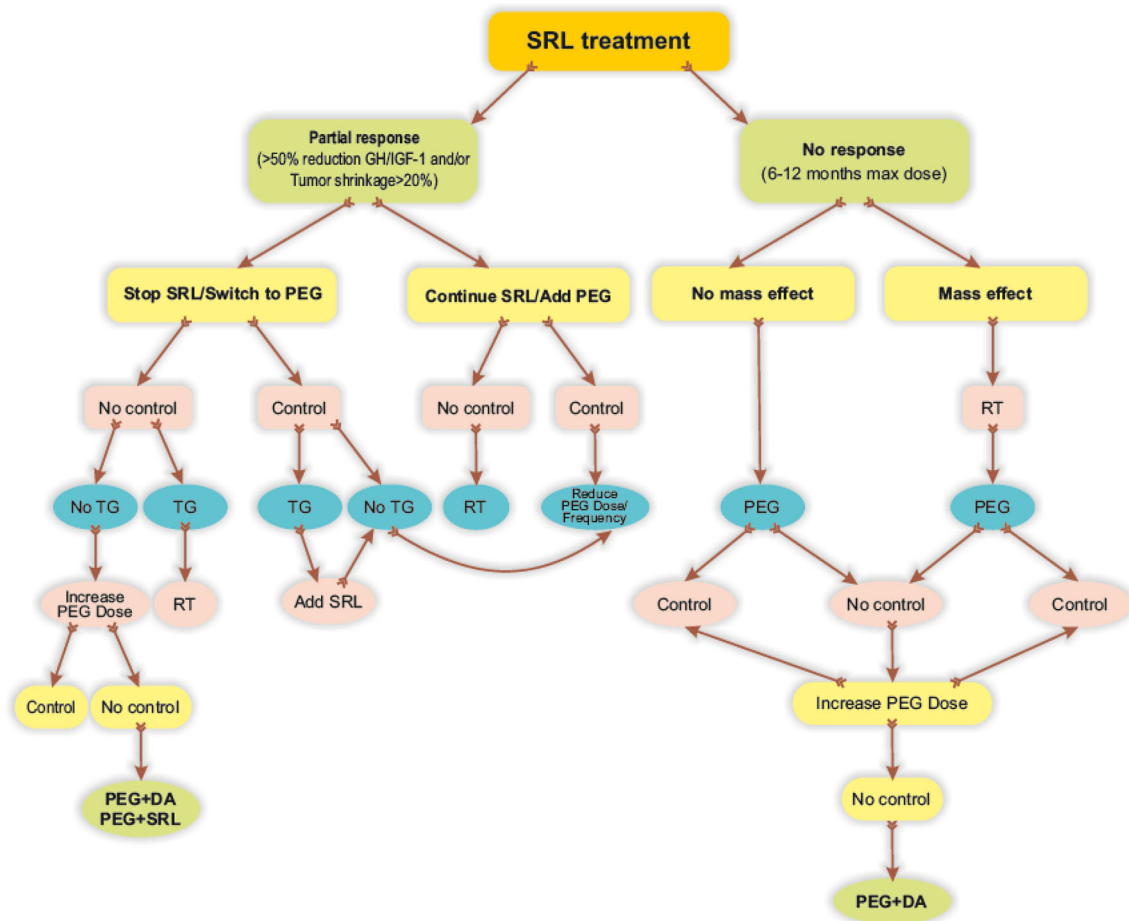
SRL treatment

Partial response (>50% reduction GH/IGF-1 and/or Tumor shrinkage>20%)

No response (6-12 months max dose)

Stop SRL/Switch to PEG

Continue SRL/Add PEG

No mass effect

Mass effect

No control

Control

No control

Control

RT

No TG

TG

TG

No TG

RT

Reduce PEG Dose/ Frequency

PEG

PEG

Increase PEG Dose

RT

Add SRL

Control

No control

Control

Control

No control

Increase PEG Dose

PEG+DA
PEG+SRL

No control

PEG+DA